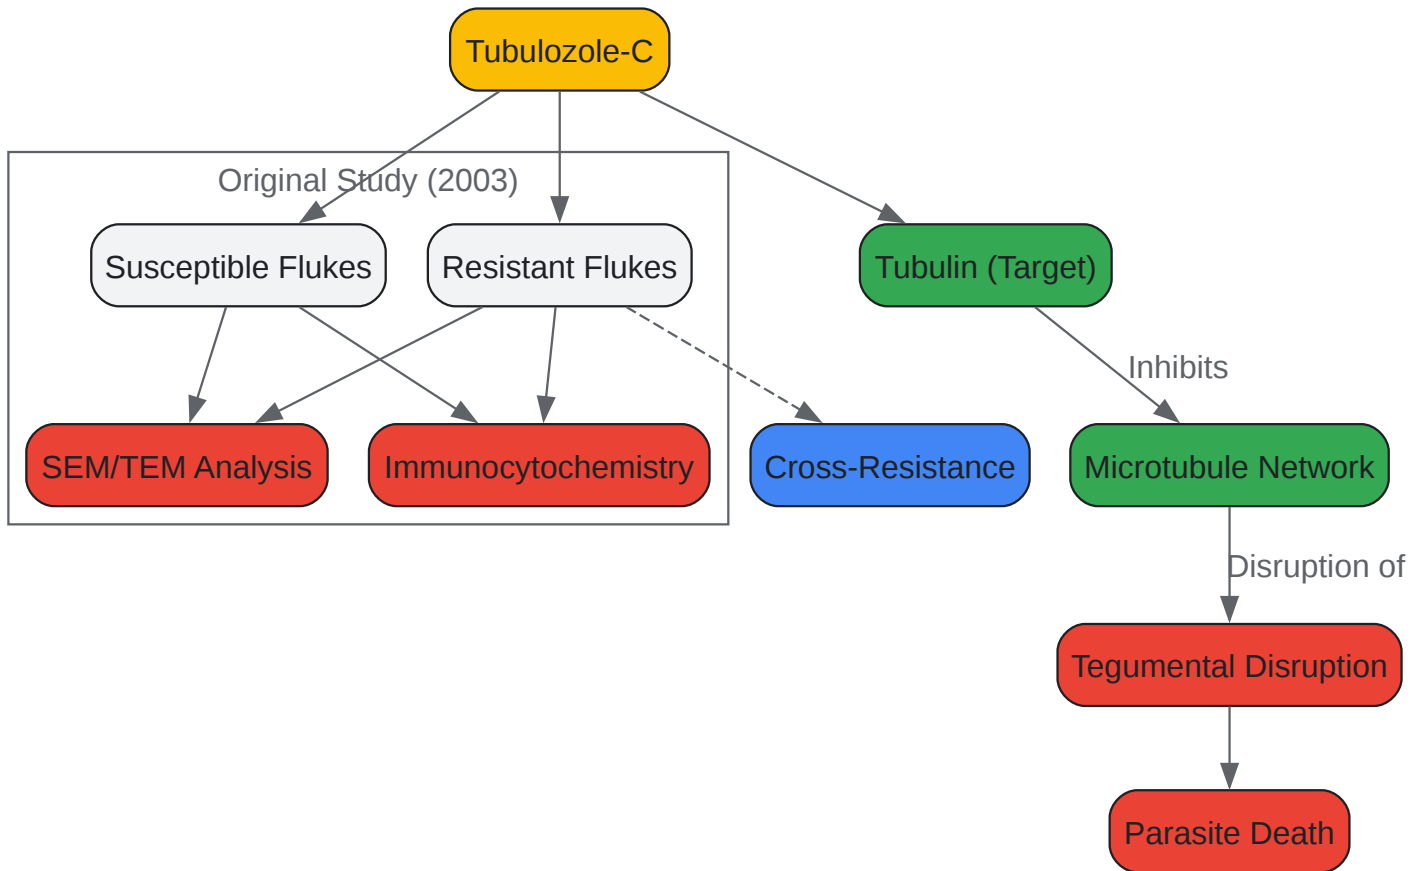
Tubulozole-C

Original Study (2003)

Susceptible Flukes

Resistant Flukes

Tubulin (Target)

Inhibits

SEM/TEM Analysis

Immunocytochemistry

Cross-Resistance

Microtubule Network

Disruption of

Tegumental Disruption

Parasite Death